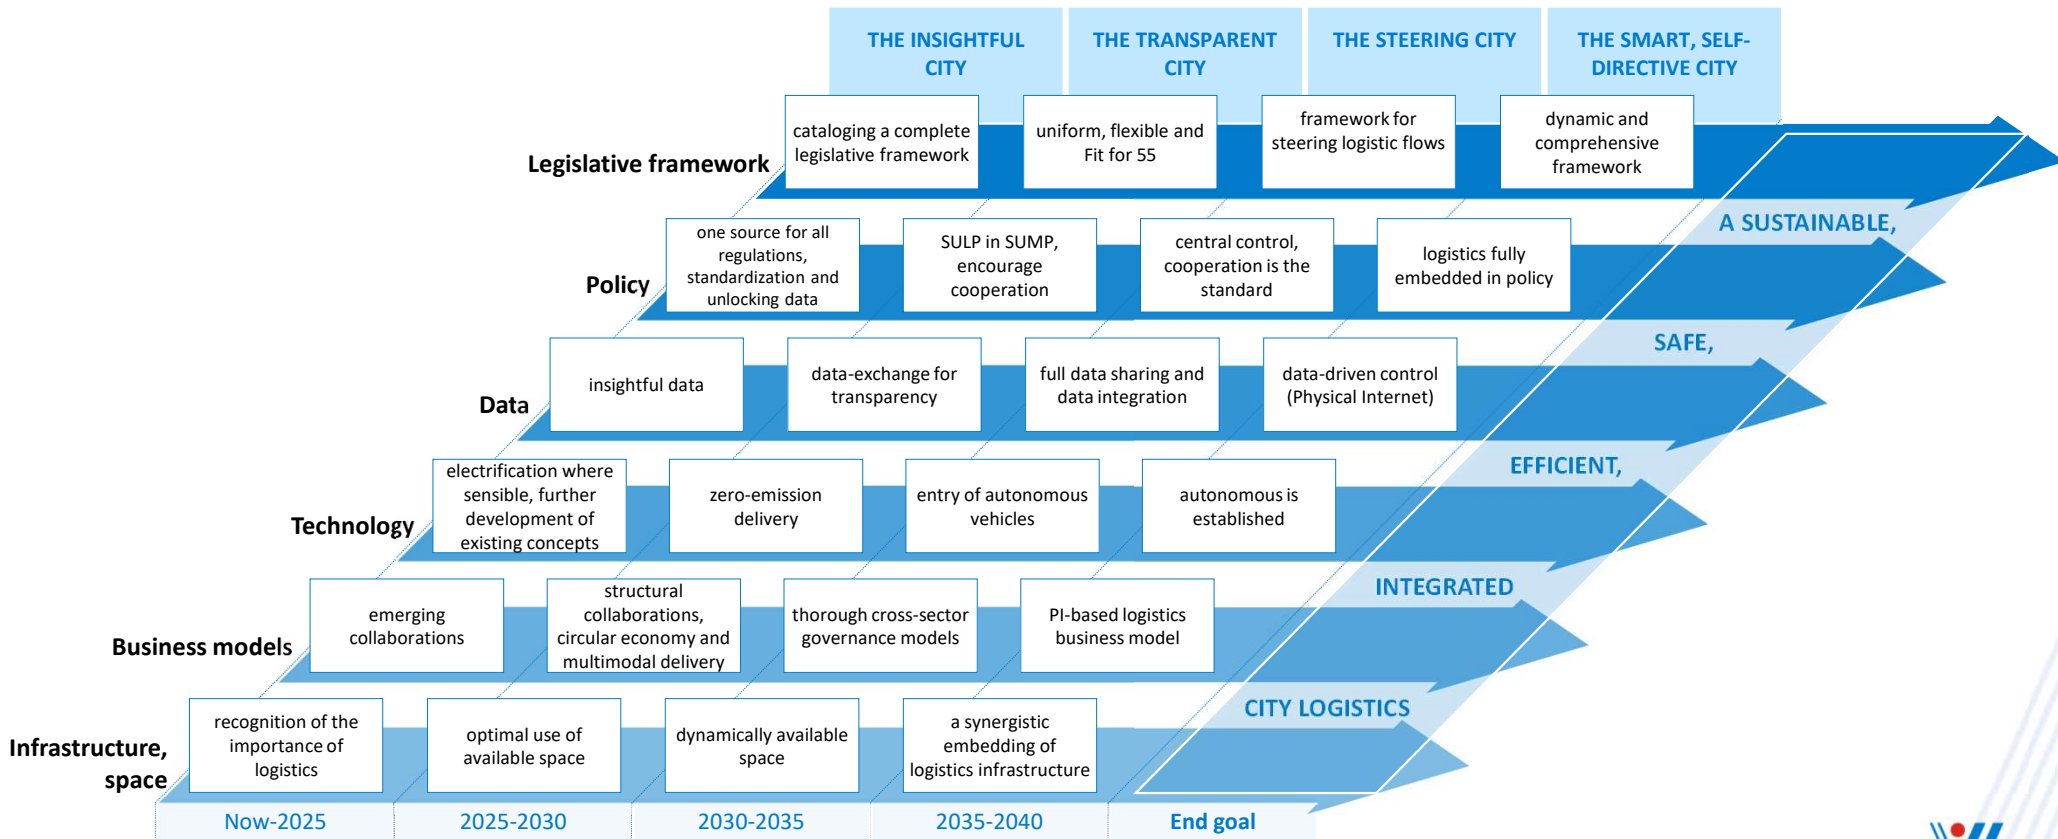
THE INSIGHTFUL CITY

THE TRANSPARENT CITY

THE STEERING CITY

THE SMART, SELF-DIRECTIVE CITY

Legislative framework

cataloging a complete legislative framework

uniform, flexible and Fit for 55

framework for steering logistic flows

dynamic and comprehensive framework

Policy

one source for all regulations, standardization and unlocking data

SULP in SUMP, encourage cooperation

central control, cooperation is the standard

logistics fully embedded in policy

Data

insightful data

data-exchange for transparency

full data sharing and data integration

data-driven control (Physical Internet)

Technology

electrification where sensible, further development of existing concepts

zero-emission delivery

entry of autonomous vehicles

autonomous is established

Business models

emerging collaborations

structural collaborations, circular economy and multimodal delivery

thorough cross-sector governance models

PI-based logistics business model

Infrastructure, space

recognition of the importance of logistics

optimal use of available space

dynamically available space

a synergistic embedding of logistics infrastructure

A SUSTAINABLE,

SAFE,

EFFICIENT,

INTEGRATED

CITY LOGISTICS

Now-2025

2025-2030

2030-2035

2035-2040

End goal